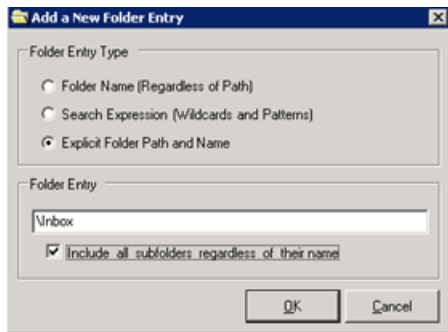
Add a New Folder Entry

Folder Entry Type

Folder Name (Regardless of Path)

Search Expression (Wildcards and Patterns)

Explicit Folder Path and Name

Folder Entry

\Inbox

Include all subfolders regardless of their name

OK

Cancel